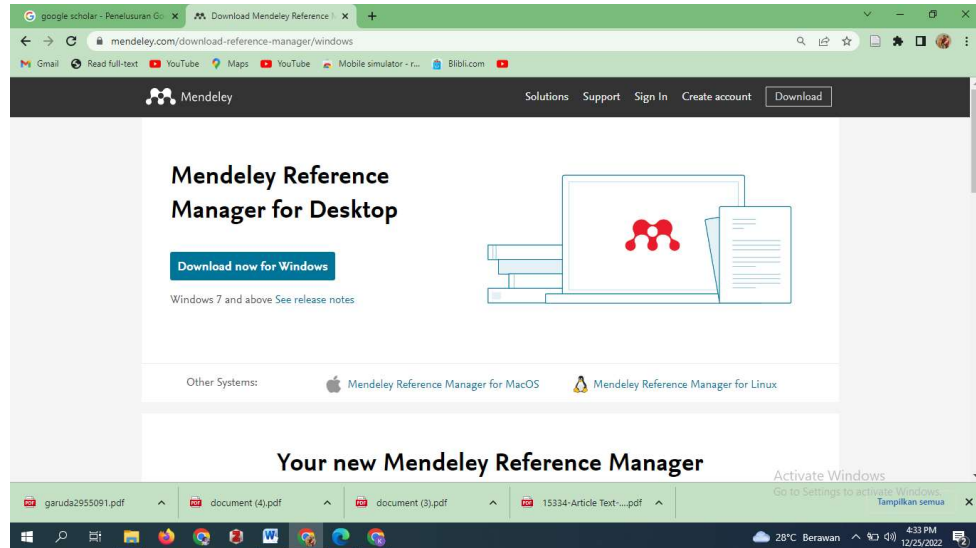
google scholar - Penelusuran Go ×
Download Mendeley Reference ×
+

mendeley.com/download-reference-manager/windows

Gmail
Read full-text
YouTube
Maps
YouTube
Mobile simulator - r...
Blibli.com

Mendeley
Solutions
Support
Sign In
Create account
Download

Mendeley Reference Manager for Desktop

Download now for Windows

Windows 7 and above See release notes

Other Systems:
Mendeley Reference Manager for MacOS
Mendeley Reference Manager for Linux

Your new Mendeley Reference Manager

Activate Windows
Go to Settings to activate Windows.

garuda2955091.pdf
document (4).pdf
document (3).pdf
15334-Article Text-....pdf
Tampilkan semua

28°C Berawan
4:33 PM
12/25/2022